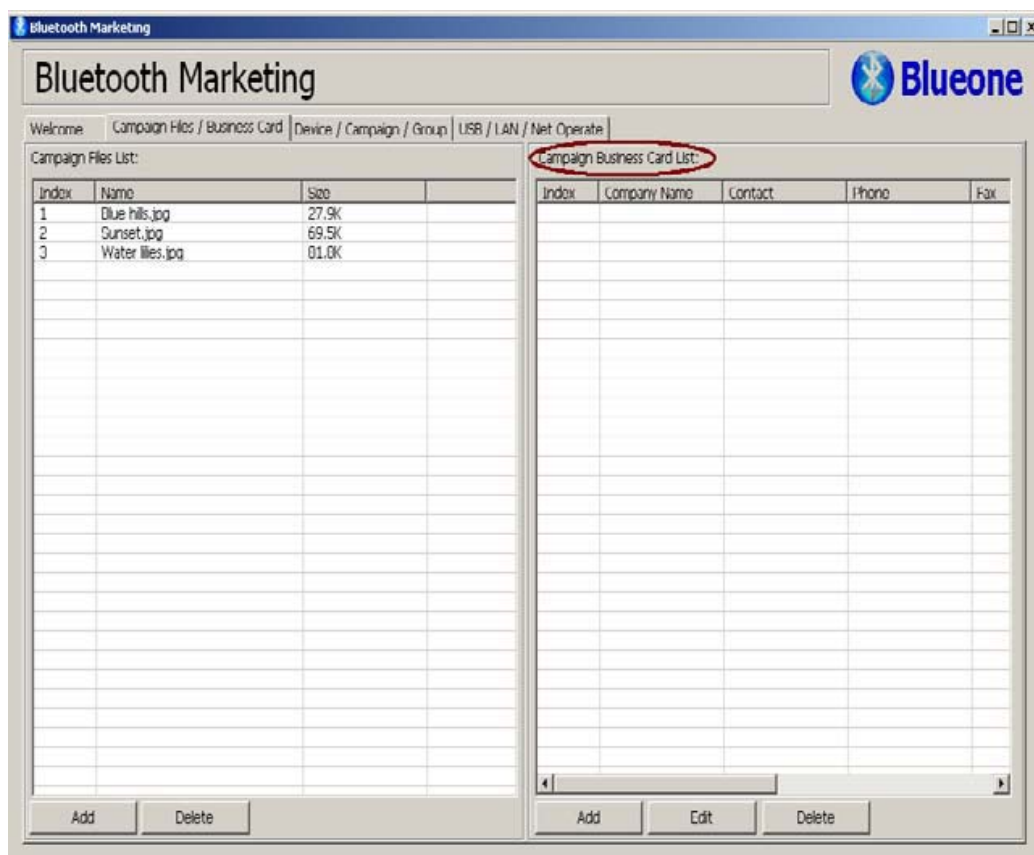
Bluetooth Marketing

Bluetooth Marketing

Blueone

Welcome | Campaign Files / Business Card | Device / Campaign / Group | USB / LAN / Net Operate

Campaign Files List:

| Index | Name | Size |  |
|---|---|---|---|
| 1 | Blue hills.jpg | 27.9K |  |
| 2 | Sunset.jpg | 69.5K |  |
| 3 | Water lilies.jpg | 01.0K |  |

Add | Delete

Campaign Business Card List:

| Index | Company Name | Contact | Phone | Fax |
|---|---|---|---|---|

Add | Edit | Delete